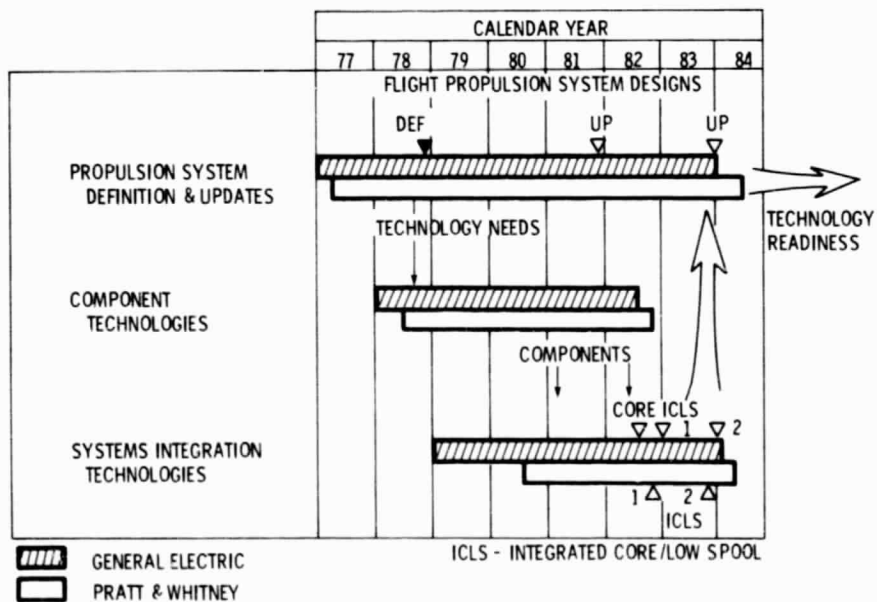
CALENDAR YEAR

77 78 79 80 81 82 83 84

FLIGHT PROPULSION SYSTEM DESIGNS

DEF UP UP

PROPULSION SYSTEM DEFINITION & UPDATES

TECHNOLOGY READINESS

TECHNOLOGY NEEDS

COMPONENT TECHNOLOGIES

COMPONENTS

CORE ICLS

1 2

SYSTEMS INTEGRATION TECHNOLOGIES

1 2

ICLS

GENERAL ELECTRIC

PRATT & WHITNEY

ICLS - INTEGRATED CORE/LOW SPOOL